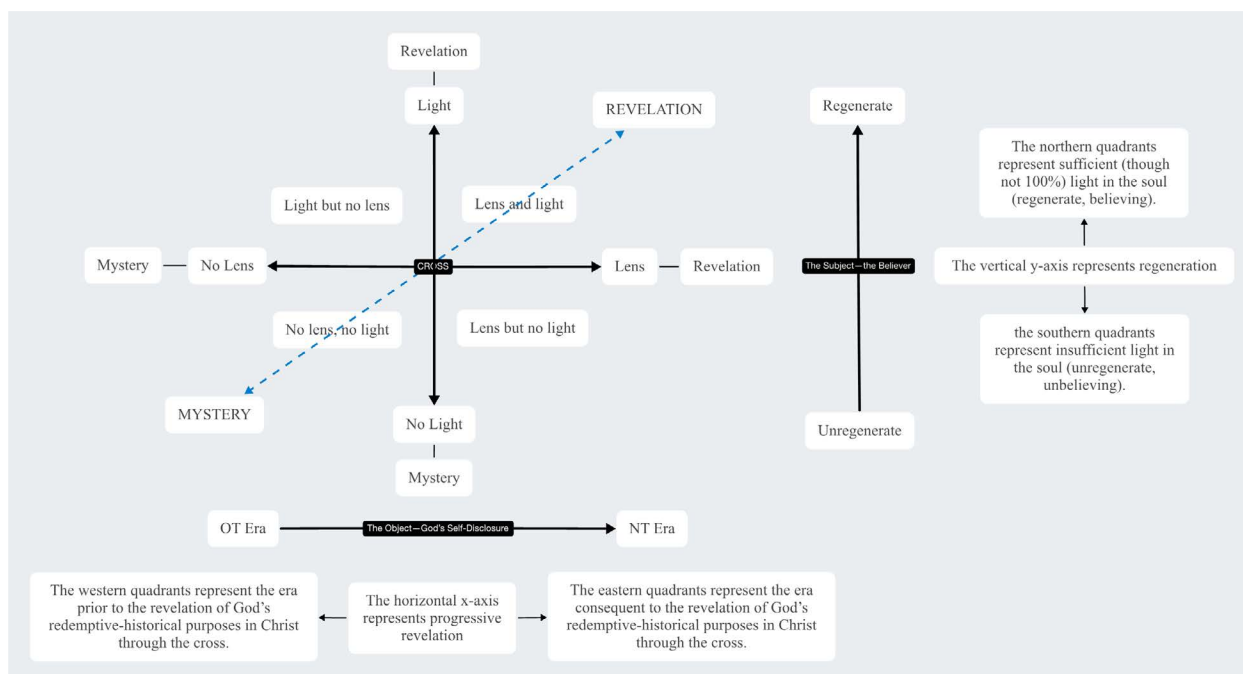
Revelation

Light

REVELATION

Light but no lens

Lens and light

Mystery

No Lens

CROSS

Lens

Revelation

No lens, no light

Lens but no light

MYSTERY

No Light

Mystery

Regenerate

The Subject—the Believer

Unregenerate

The northern quadrants represent sufficient (though not 100%) light in the soul (regenerate, believing).

The vertical y-axis represents regeneration

the southern quadrants represent insufficient light in the soul (unregenerate, unbelieving).

OT Era

The Object—God's Self-Disclosure

NT Era

The western quadrants represent the era prior to the revelation of God's redemptive-historical purposes in Christ through the cross.

The horizontal x-axis represents progressive revelation

The eastern quadrants represent the era consequent to the revelation of God's redemptive-historical purposes in Christ through the cross.